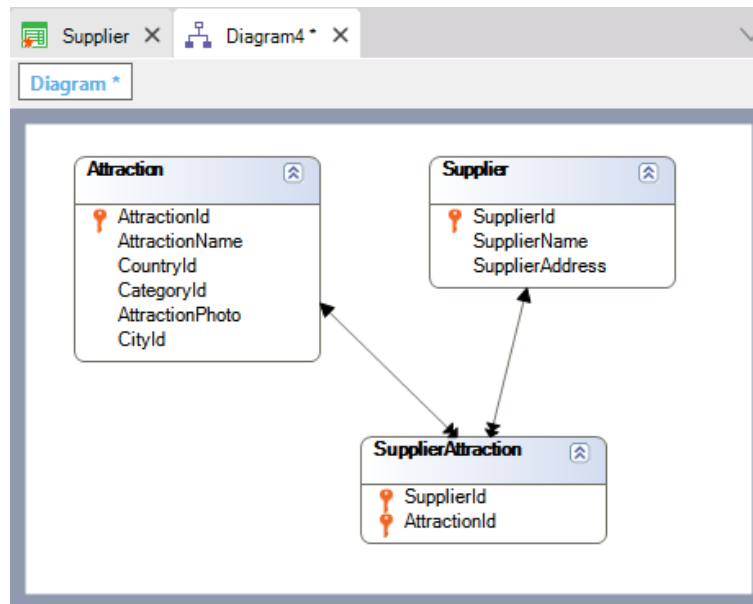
Supplier ✕ Diagram4 * ✕

Diagram *

Attraction
AttractionId
AttractionName
CountryId
CategoryId
AttractionPhoto
CityId

Supplier
SupplierId
SupplierName
SupplierAddress

SupplierAttraction
SupplierId
AttractionId